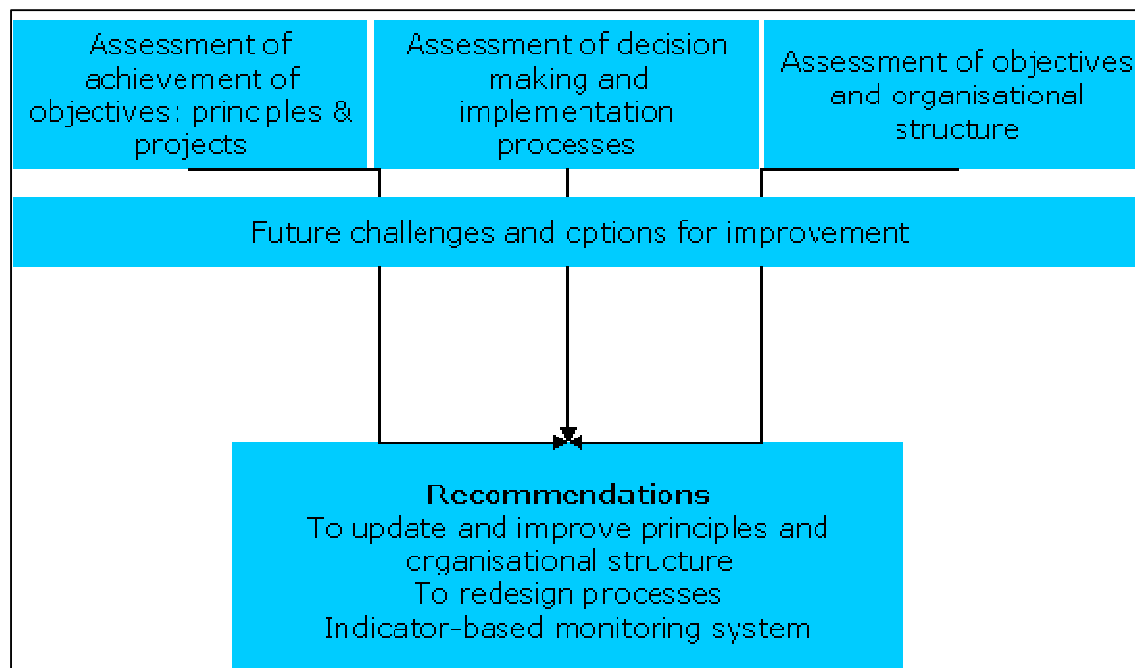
Assessment of achievement of objectives: principles & projects

Assessment of decision making and implementation processes

Assessment of objectives and organisational structure

Future challenges and options for improvement

**Recommendations**
To update and improve principles and organisational structure
To redesign processes
Indicator-based monitoring system